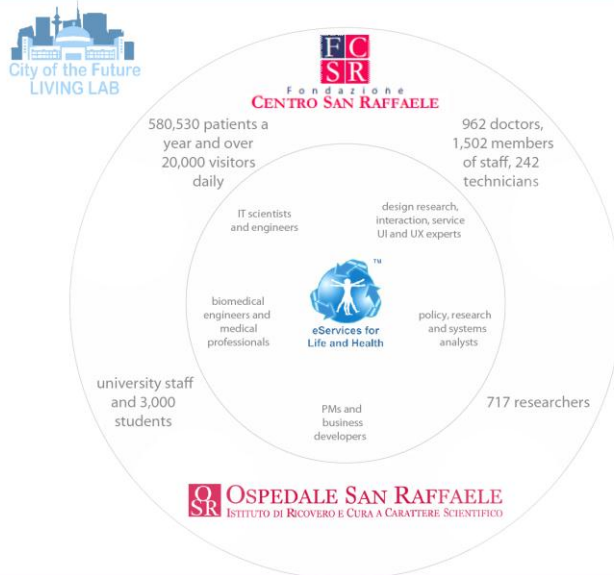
City of the Future
LIVING LAB

FC
SR
Fondazione
CENTRO SAN RAFFAELE

580,530 patients a year and over 20,000 visitors daily

962 doctors, 1,502 members of staff, 242 technicians

IT scientists and engineers

design research, interaction, service UI and UX experts

TM

biomedical engineers and medical professionals

eServices for Life and Health

policy, research and systems analysts

university staff and 3,000 students

717 researchers

PMs and business developers

OSR
OSPEDALE SAN RAFFAELE
ISTITUTO DI RICOVERO E CURA A CARATTERE SCIENTIFICO